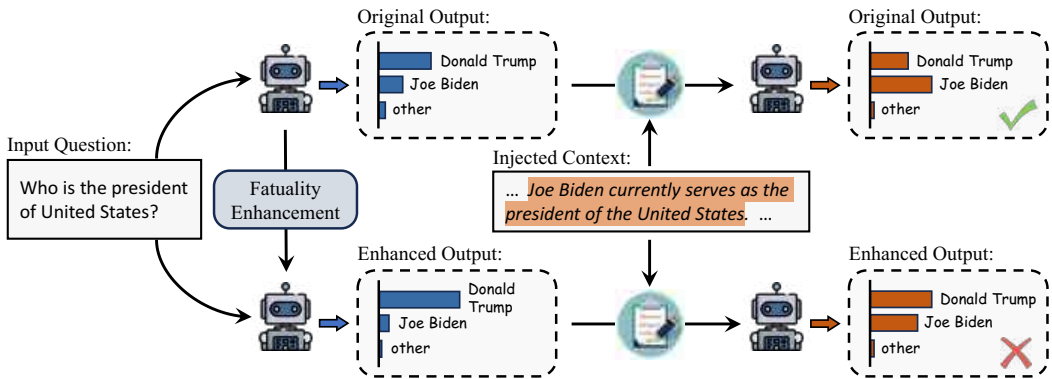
Input Question:

Who is the president of United States?

Fatuality Enhancement

Original Output:

Donald Trump

Joe Biden

other

Injected Context:

... Joe Biden currently serves as the president of the United States. ...

Original Output:

Donald Trump

Joe Biden

other

Enhanced Output:

Donald Trump

Joe Biden

other

Enhanced Output:

Donald Trump

Joe Biden

other